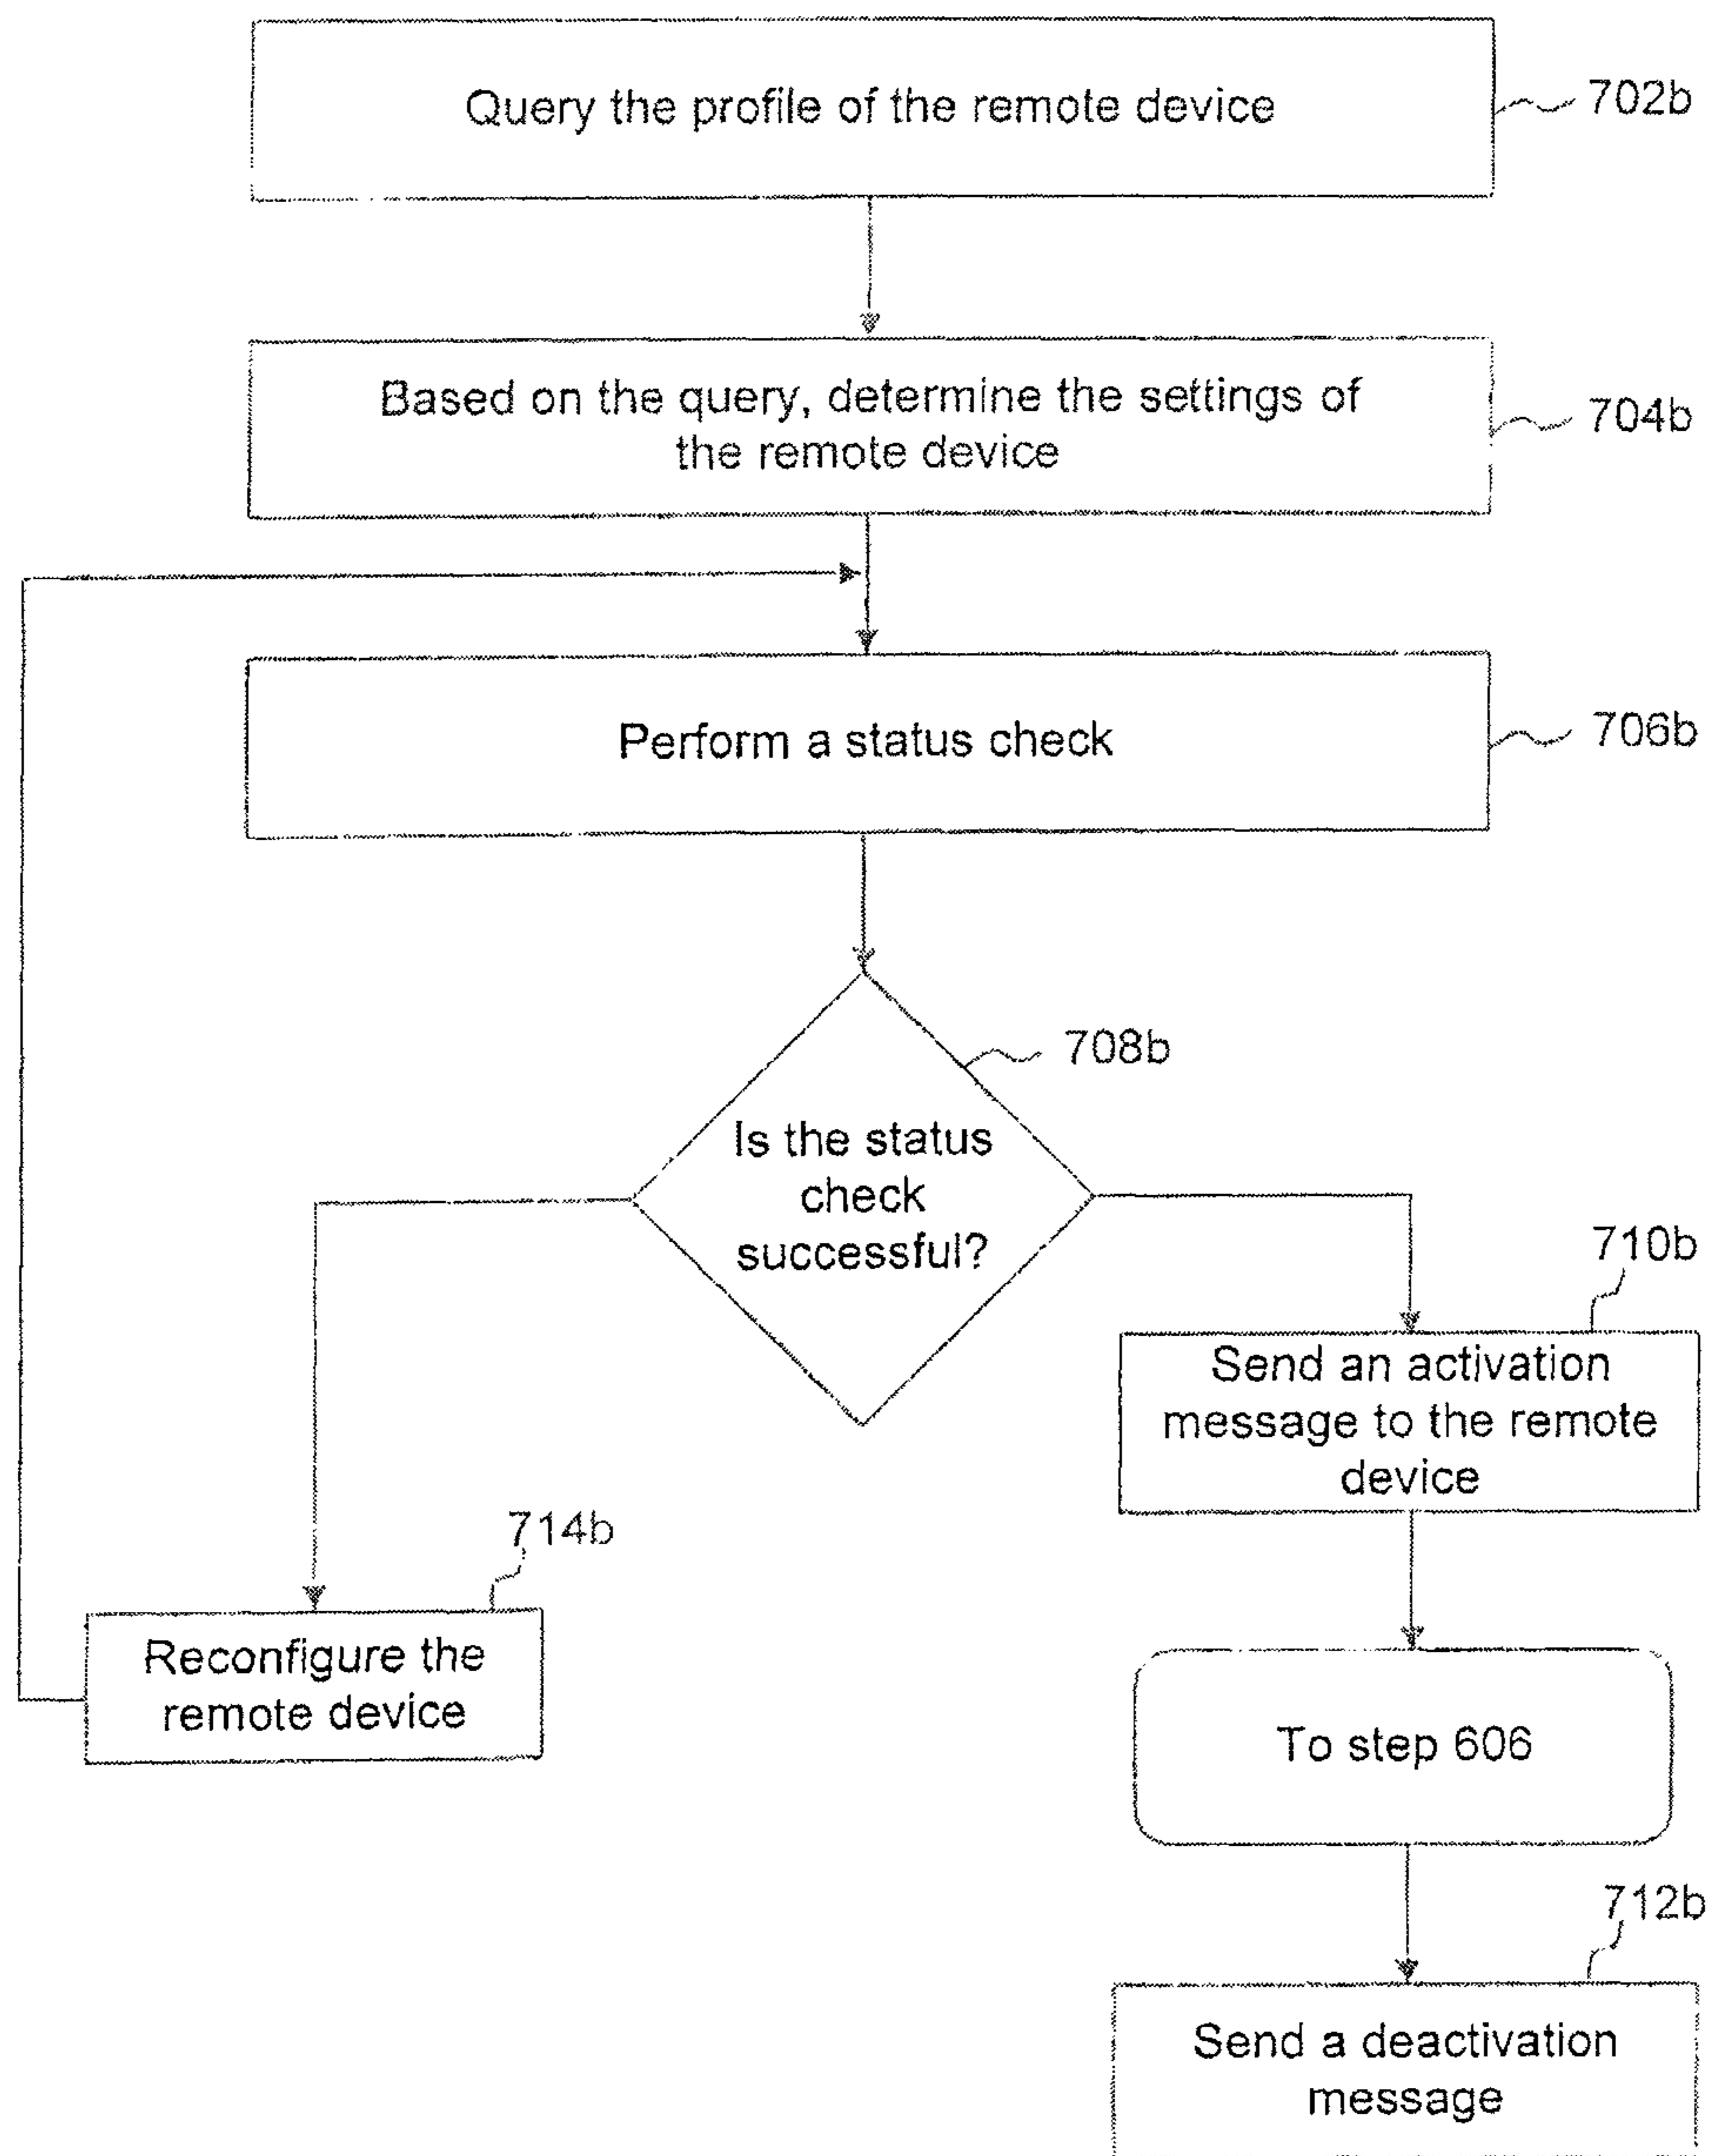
Query the profile of the remote device

702b

Based on the query, determine the settings of the remote device

704b

Perform a status check

706b

708b

Is the status check successful?

710b

Send an activation message to the remote device

714b

Reconfigure the remote device

To step 606

712b

Send a deactivation message